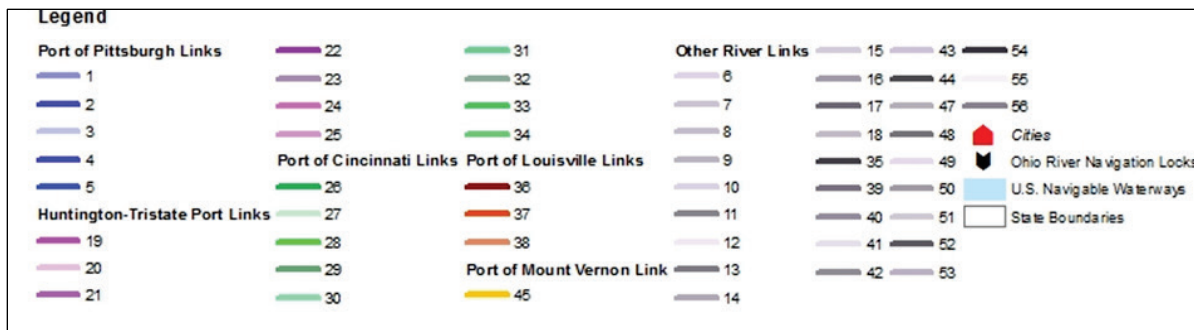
Legend

Port of Pittsburgh Links
1
2
3
4
5

Huntington-Tristate Port Links
19
20
21

22
23
24
25

Port of Cincinnati Links
26
27
28
29
30

31
32
33
34

Port of Louisville Links
36
37
38

Port of Mount Vernon Link
45

Other River Links
6
7
8
9
10
11
12
13
14

15
16
17
18
35
39
40
41
42

43
44
47
48
49
50
51
52
53

54
55
56

Cities
Ohio River Navigation Locks
U.S. Navigable Waterways
State Boundaries